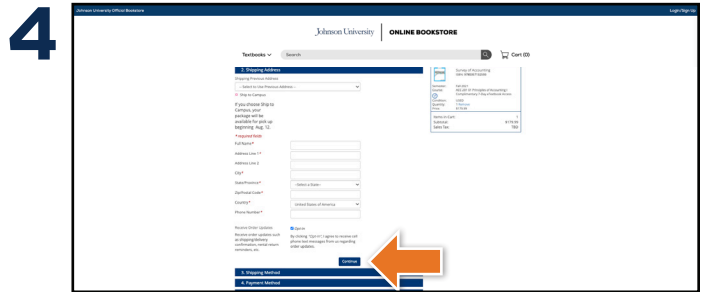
4

Johnson University Official Bookstore

Login/Sign Up

Johnson University | ONLINE BOOKSTORE

Textbooks ∨ Search

Cart (0)

2. Shipping Address

Shipping Previous Address

-- Select to Use Previous Address --

Ship to Campus

If you choose Ship to Campus, your package will be available for pick up beginning Aug. 12.

* Required fields

Full Name*

Address Line 1*

Address Line 2

City*

State/Province*

-Select a State-

Zip/Postal Code*

Country*

United States of America

Phone Number*

Receive Order Updates

Opt-in

Receive order updates such as shipping/delivery confirmation, rental return reminders, etc.

By clicking "Opt-In" I agree to receive cell phone text messages from us regarding order updates.

Continue

3. Shipping Method

4. Payment Method

Survey of Accounting
ISBN: 9780357136508

Semester: Fall 2021
Course: ACC 201 01 "Principles of Accounting I"
Complimentary 7-Day eTextbook Access

Condition: Used
Quantity: 1 Services
Price: $179.99

Items in Cart: 1
Subtotal: $179.99
Sales Tax: TBD